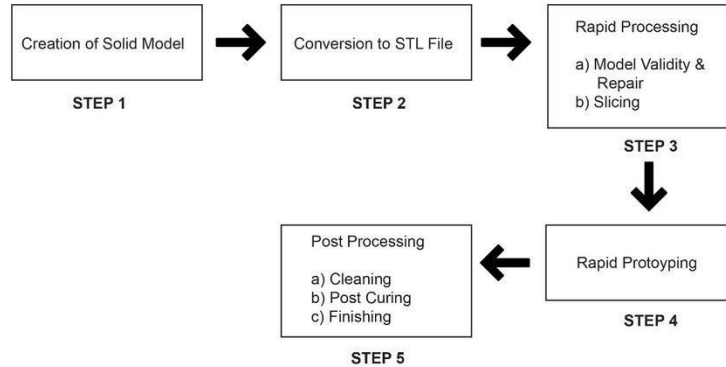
Creation of Solid Model

STEP 1

Conversion to STL File

STEP 2

Rapid Processing

a) Model Validity & Repair
b) Slicing

STEP 3

Rapid Protoyping

STEP 4

Post Processing

a) Cleaning
b) Post Curing
c) Finishing

STEP 5